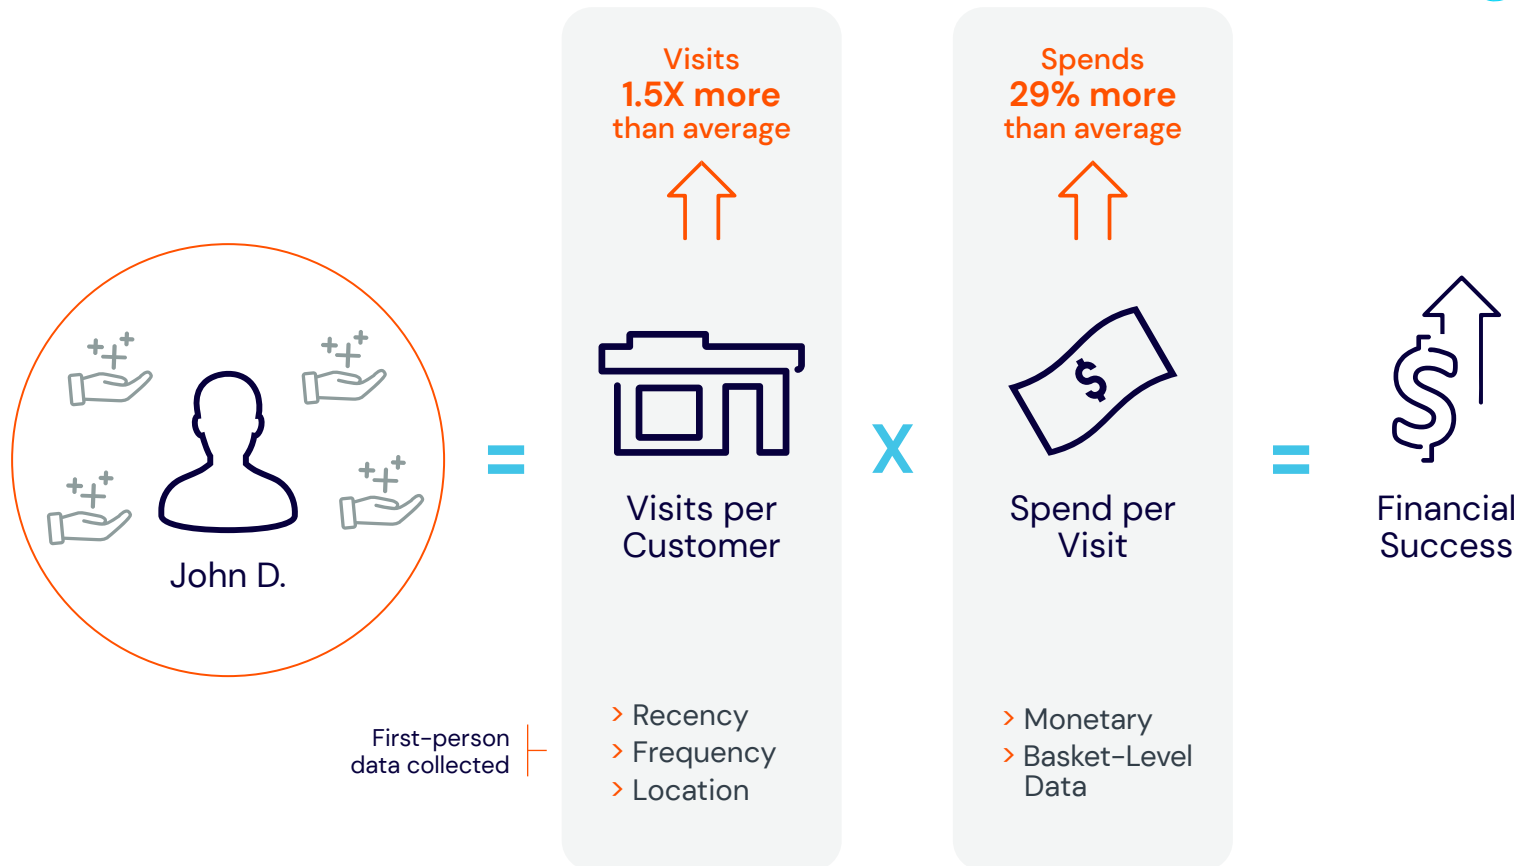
John D.

=

Visits
1.5X more
than average

Visits per Customer

› Recency
› Frequency
› Location

X

Spends
29% more
than average

$

Spend per Visit

› Monetary
› Basket-Level Data

=

Financial Success

First-person data collected